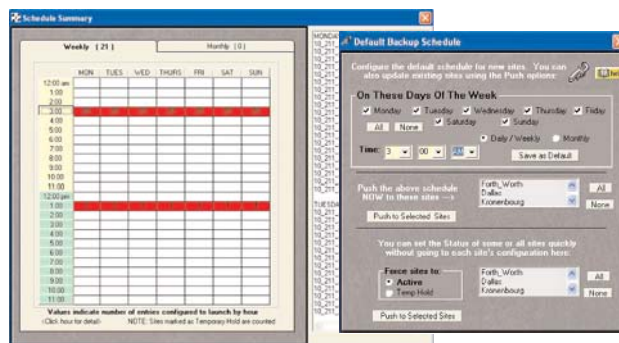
Schedule Summary

Weekly (21) | Monthly (0)

| | MON | TUES | WED | THURS | FRI | SAT | SUN |
|---|---|---|---|---|---|---|---|
| 12:00 am | | | | | | | |
| 1:00 | | | | | | | |
| 2:00 | | | | | | | |
| 3:00 | | | | | | | |
| 4:00 | | | | | | | |
| 5:00 | | | | | | | |
| 6:00 | | | | | | | |
| 7:00 | | | | | | | |
| 8:00 | | | | | | | |
| 9:00 | | | | | | | |
| 10:00 | | | | | | | |
| 11:00 | | | | | | | |
| 12:00 pm | | | | | | | |
| 1:00 | | | | | | | |
| 2:00 | | | | | | | |
| 3:00 | | | | | | | |
| 4:00 | | | | | | | |
| 5:00 | | | | | | | |
| 6:00 | | | | | | | |
| 7:00 | | | | | | | |
| 8:00 | | | | | | | |
| 9:00 | | | | | | | |
| 10:00 | | | | | | | |
| 11:00 | | | | | | | |

Values indicate number of entries configured to launch by hour
<Click hour for detail> NOTE: Sites marked as Temporary Hold are counted

MONDAY
10_21
10_21
10_21
10_21
10_21
10_21
10_21
TUESDAY
10_21
10_21
10_21
10_21
10_21

Default Backup Schedule

Configure the default schedule for new sites. You can also update existing sites using the Push options:

On These Days Of The Week

Monday Tuesday Wednesday Thursday Friday Saturday Sunday

All None

Daily / Weekly Monthly

Time: 3 00 AM

Save as Default

Push the above schedule NOW to these sites -->

Forth_Worth
Dallas
Kronenbourg

All
None

Push to Selected Sites

You can set the Status of some or all sites quickly without going to each site's configuration here:

Force sites to:
Active
Temp Hold

Forth_Worth
Dallas
Kronenbourg

All
None

Push to Selected Sites